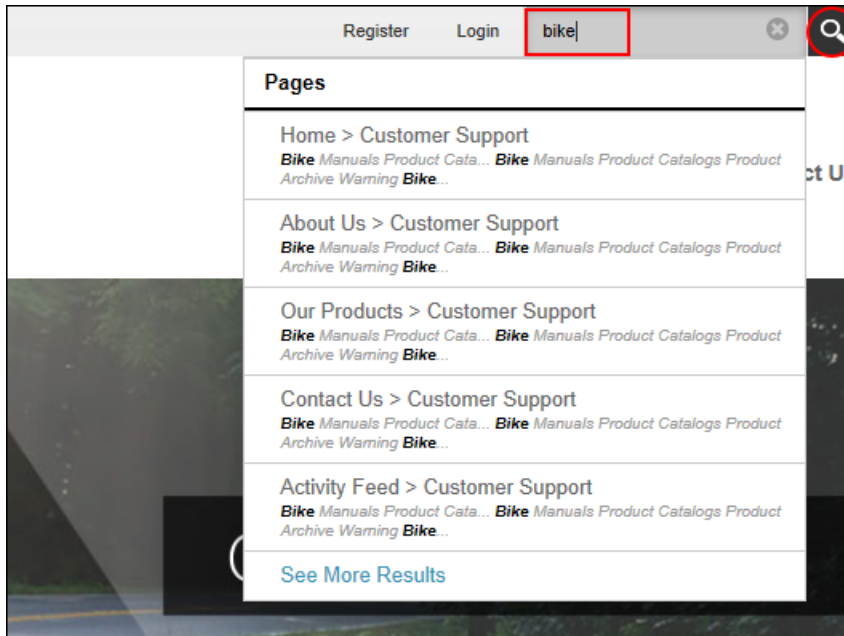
Register Login bike

Pages

Home > Customer Support
Bike Manuals Product Cata... Bike Manuals Product Catalogs Product Archive Warning Bike...

About Us > Customer Support
Bike Manuals Product Cata... Bike Manuals Product Catalogs Product Archive Warning Bike...

Our Products > Customer Support
Bike Manuals Product Cata... Bike Manuals Product Catalogs Product Archive Warning Bike...

Contact Us > Customer Support
Bike Manuals Product Cata... Bike Manuals Product Catalogs Product Archive Warning Bike...

Activity Feed > Customer Support
Bike Manuals Product Cata... Bike Manuals Product Catalogs Product Archive Warning Bike...

See More Results

ct U